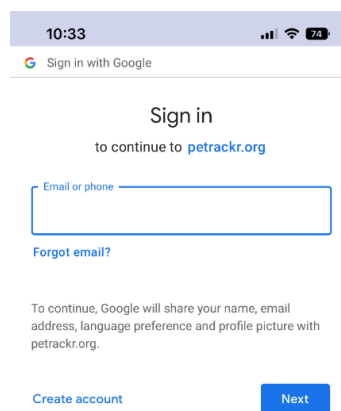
10:33

74

G Sign in with Google

Sign in

to continue to petrackr.org

Email or phone

Forgot email?

To continue, Google will share your name, email address, language preference and profile picture with petrackr.org.

Create account

Next